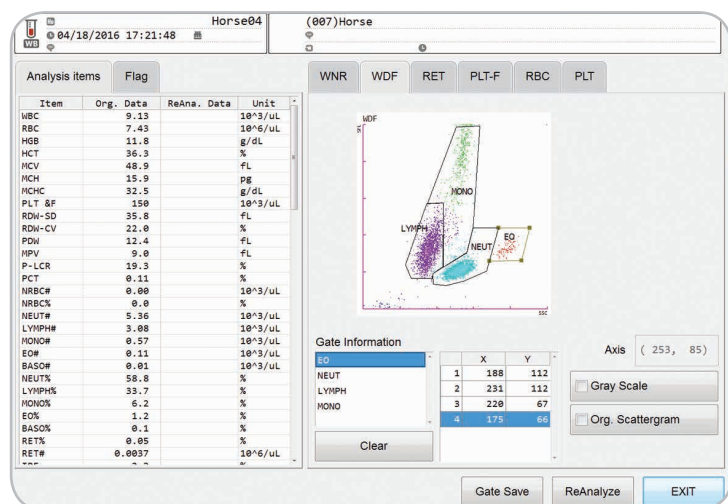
WB 04/18/2016 17:21:48 Horse04

(007)Horse

Analysis items | Flag

| Item | Org. Data | ReAna. Data | Unit |
|---|---|---|---|
| WBC | 9.13 | | 10^3/uL |
| RBC | 7.43 | | 10^6/uL |
| HGB | 11.8 | | g/dL |
| HCT | 36.3 | | % |
| MCV | 48.9 | | fL |
| MCH | 15.9 | | pg |
| MCHC | 32.5 | | g/dL |
| PLT &F | 150 | | 10^3/uL |
| RDW-SD | 35.8 | | fL |
| RDW-CV | 22.0 | | % |
| PDW | 12.4 | | fL |
| MPV | 9.0 | | fL |
| P-LCR | 19.3 | | % |
| PCT | 0.11 | | % |
| NRBC# | 0.00 | | 10^3/uL |
| NRBC% | 0.0 | | % |
| NEUT# | 5.36 | | 10^3/uL |
| LYMPH# | 3.08 | | 10^3/uL |
| MONO# | 0.57 | | 10^3/uL |
| EO# | 0.11 | | 10^3/uL |
| BASO# | 0.01 | | 10^3/uL |
| NEUT% | 58.8 | | % |
| LYMPH% | 33.7 | | % |
| MONO% | 6.2 | | % |
| EO% | 1.2 | | % |
| BASO% | 0.1 | | % |
| RET% | 0.05 | | % |
| RET# | 0.0037 | | 10^6/uL |

WNR | WDF | RET | PLT-F | RBC | PLT

WDF
SFL
MONO
LYMPH
NEUT
EO
SSC

Gate Information
EO
NEUT
LYMPH
MONO

| | X | Y |
|---|---|---|
| 1 | 188 | 112 |
| 2 | 231 | 112 |
| 3 | 220 | 67 |
| 4 | 175 | 66 |

Clear

Axis ( 253, 85)

Gray Scale

Org. Scattergram

Gate Save | ReAnalyze | EXIT